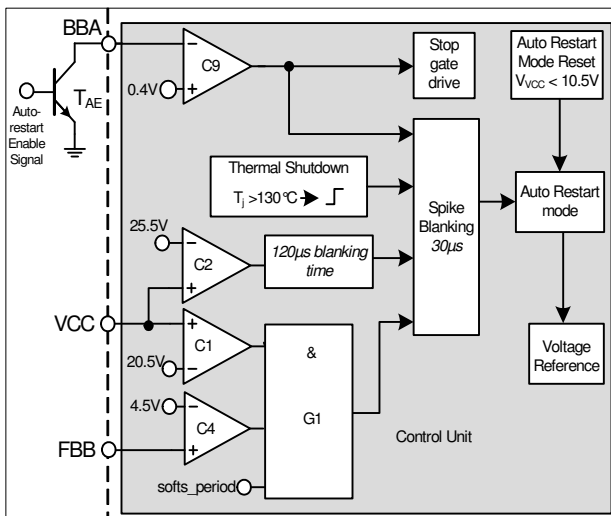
BBA

Auto-restart Enable Signal

$T_{AE}$

0.4V

C9

Stop gate drive

Auto Restart Mode Reset $V_{VCC}$ < 10.5V

Thermal Shutdown

$T_j$ >130°C

Spike Blanking 30µs

Auto Restart mode

25.5V

C2

120µs blanking time

VCC

C1

20.5V

&

Voltage Reference

4.5V

C4

G1

FBB

Control Unit

softs_period